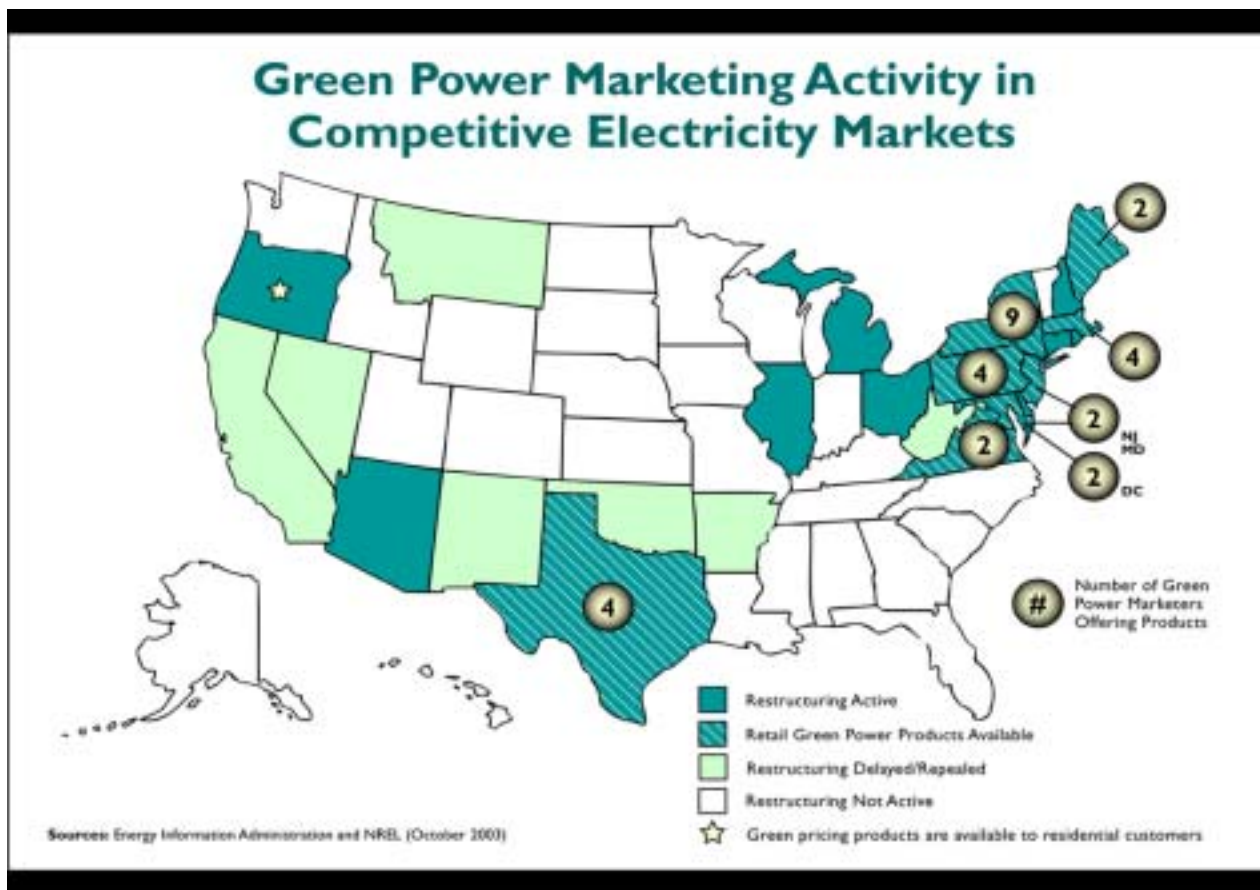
Green Power Marketing Activity in Competitive Electricity Markets

2

9

4

4

2 NJ MD

2

2 DC

4

# Number of Green Power Marketers Offering Products

Restructuring Active

Retail Green Power Products Available

Restructuring Delayed/Repealed

Restructuring Not Active

Green pricing products are available to residential customers

Sources: Energy Information Administration and NREL (October 2003)